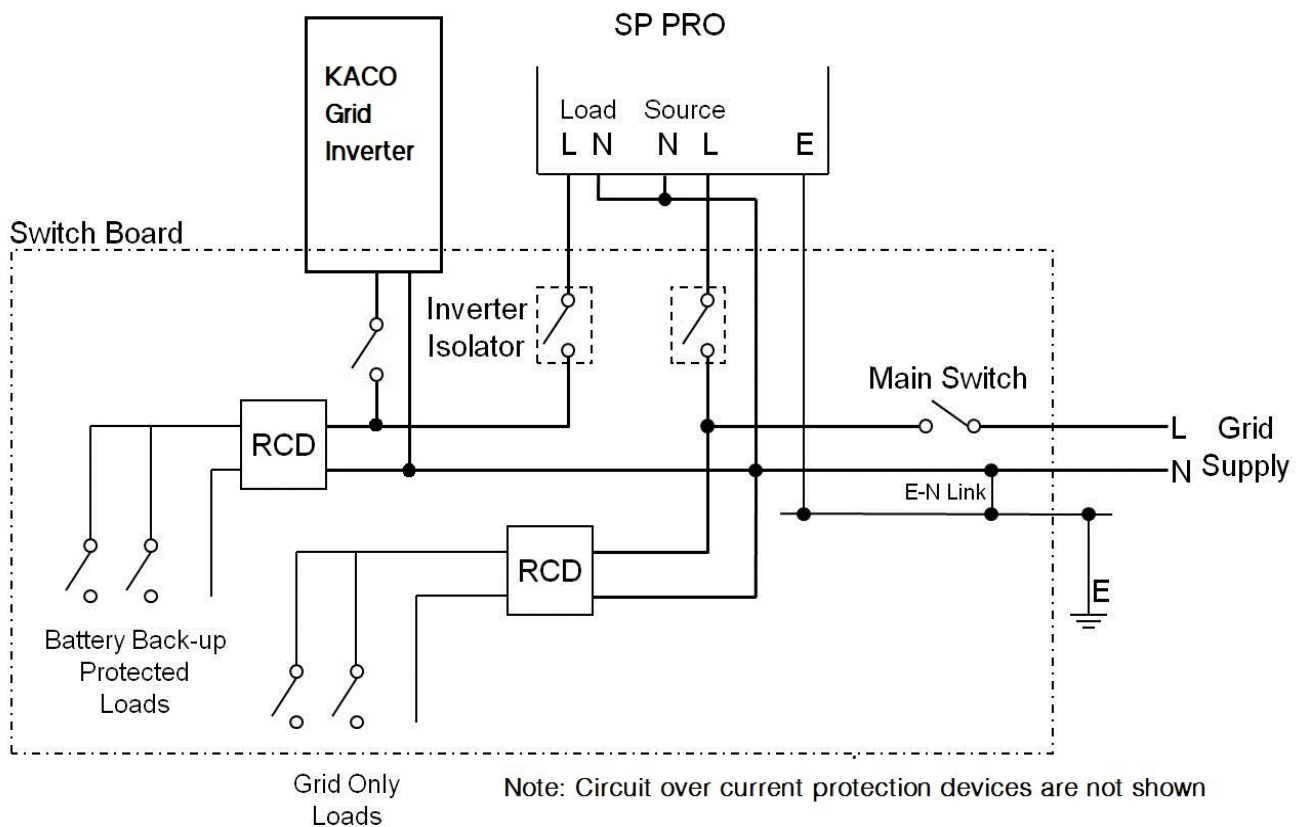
SP PRO

KACO Grid Inverter

Load Source
L N N L E

Switch Board

Inverter Isolator

Main Switch

RCD

L Grid
N Supply

E-N Link

RCD

E

Battery Back-up Protected Loads

Grid Only Loads

Note: Circuit over current protection devices are not shown